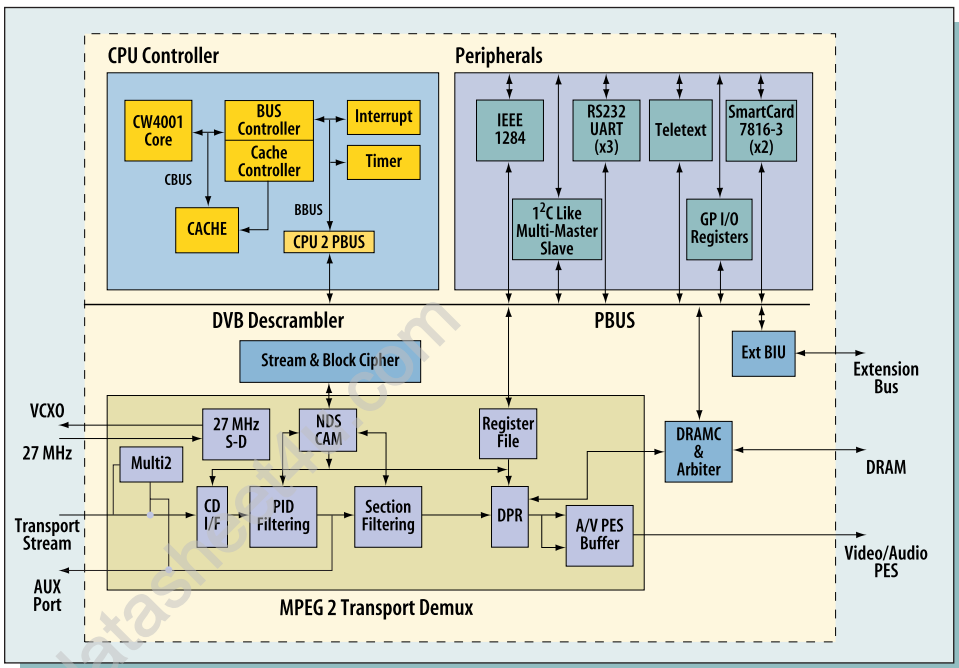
CPU Controller

CW4001 Core

BUS Controller

Cache Controller

Interrupt

Timer

CBUS

CACHE

BBUS

CPU 2 PBUS

Peripherals

IEEE 1284

RS232 UART (x3)

Teletext

SmartCard 7816-3 (x2)

$1^2$C Like Multi-Master Slave

GP I/O Registers

DVB Descrambler

PBUS

Stream & Block Cipher

Ext BIU

Extension Bus

VCXO

27 MHz

27 MHz S-D

NDS CAM

Register File

DRAMC & Arbiter

DRAM

Multi2

CD I/F

PID Filtering

Section Filtering

DPR

A/V PES Buffer

Transport Stream

Video/Audio PES

AUX Port

MPEG 2 Transport Demux

datasheet4u.com